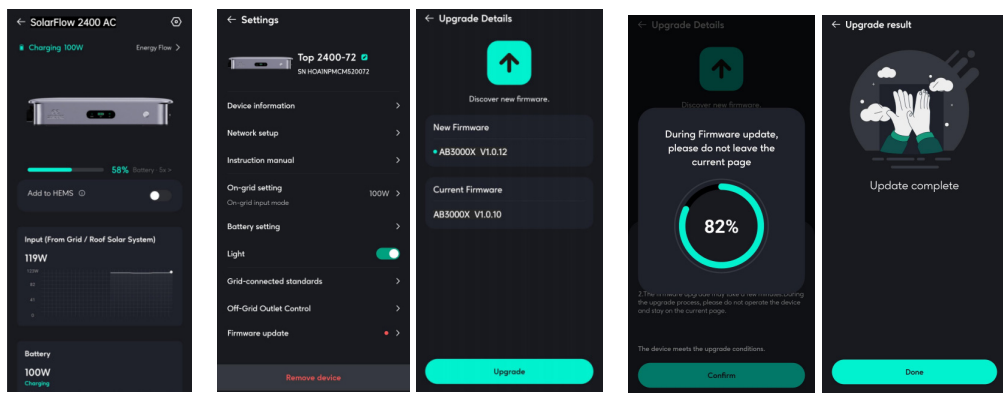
← SolarFlow 2400 AC

Charging 100W

Energy Flow >

58% Battery 5s >

Add to HEMS

Input (From Grid / Roof Solar System)

119W

120W

82

41

0

Battery

100W

Charging

← Settings

Top 2400-72

SN HOAINPMCM520072

Device information >

Network setup >

Instruction manual >

On-grid setting 100W >

On-grid input mode

Battery setting >

Light

Grid-connected standards >

Off-Grid Outlet Control >

Firmware update >

Remove device

← Upgrade Details

Discover new firmware.

New Firmware

AB3000X V1.0.12

Current Firmware

AB3000X V1.0.10

Upgrade

← Upgrade Details

Discover new firmware.

During Firmware update, please do not leave the current page

82%

2.The firmware upgrade may take a few minutes.During the upgrade process, please do not operate the device and stay on the current page.

The device meets the upgrade conditions.

Confirm

← Upgrade result

Update complete

Done